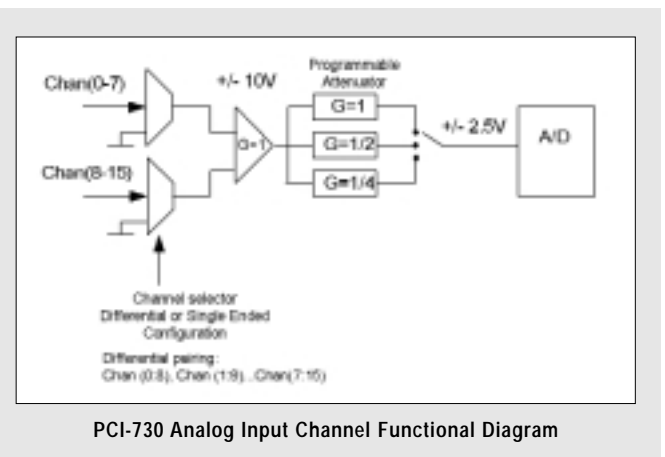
Chan(0-7)

+/- 10V

Programmable Attenuator

G=1

G=1/2

G=1/4

G=1

+/- 2.5V

A/D

Chan(8-15)

Channel selector
Differential or Single Ended
Configuration

Differential pairing:
Chan (0:8), Chan (1:9)...Chan(7:15)

PCI-730 Analog Input Channel Functional Diagram